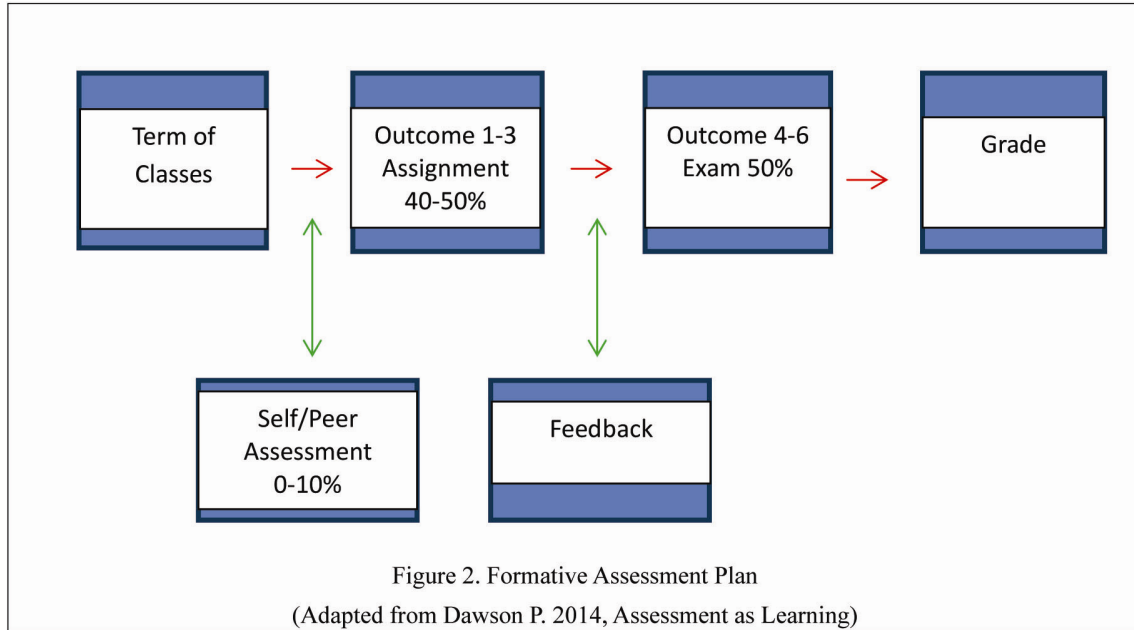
Term of Classes

Outcome 1-3 Assignment 40-50%

Outcome 4-6 Exam 50%

Grade

Self/Peer Assessment 0-10%

Feedback

Figure 2. Formative Assessment Plan

(Adapted from Dawson P. 2014, Assessment as Learning)